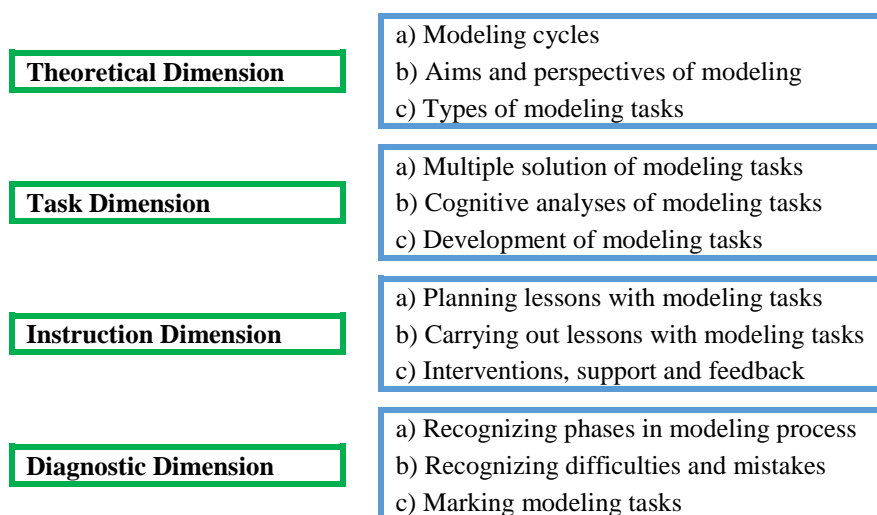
Theoretical Dimension

a) Modeling cycles
b) Aims and perspectives of modeling
c) Types of modeling tasks

Task Dimension

a) Multiple solution of modeling tasks
b) Cognitive analyses of modeling tasks
c) Development of modeling tasks

Instruction Dimension

a) Planning lessons with modeling tasks
b) Carrying out lessons with modeling tasks
c) Interventions, support and feedback

Diagnostic Dimension

a) Recognizing phases in modeling process
b) Recognizing difficulties and mistakes
c) Marking modeling tasks